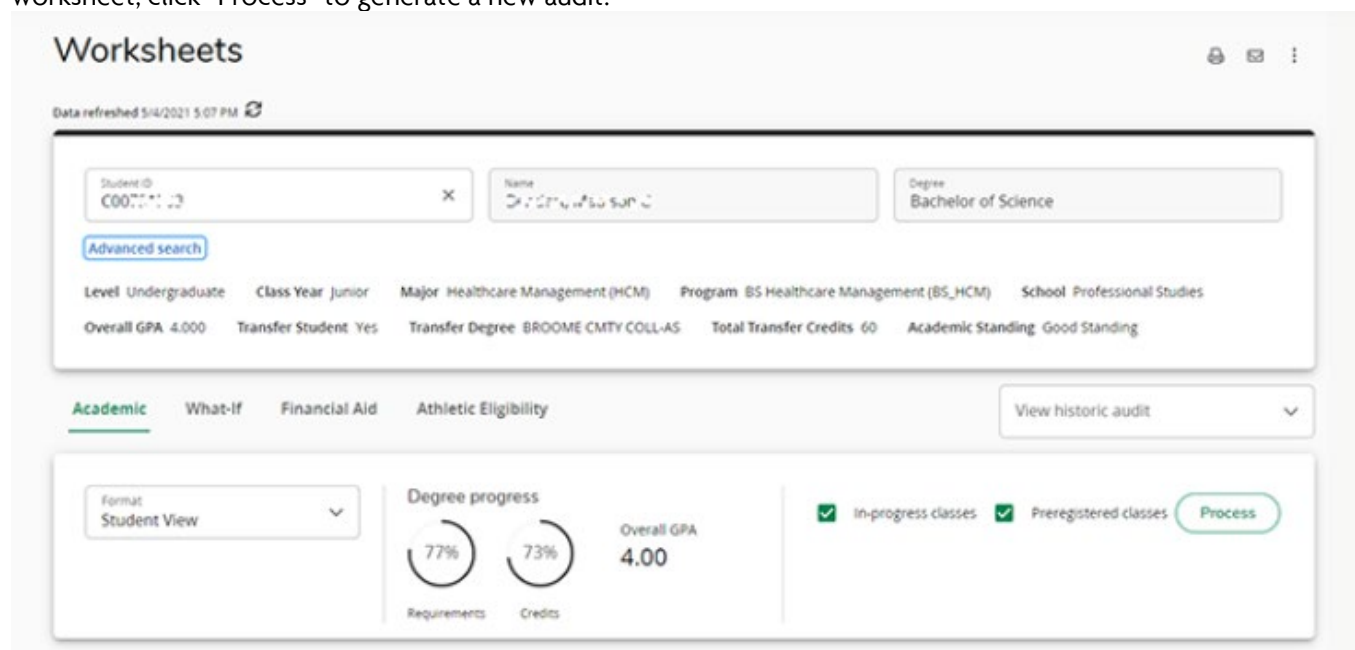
worksheet, click "Process" to generate a new audit.

Worksheets

Data refreshed 5/4/2021 5:07 PM

Student ID
C00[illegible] ×

Name
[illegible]

Degree
Bachelor of Science

Advanced search

Level Undergraduate Class Year Junior Major Healthcare Management (HCM) Program BS Healthcare Management (BS_HCM) School Professional Studies

Overall GPA 4.000 Transfer Student Yes Transfer Degree BROOME CMTY COLL-AS Total Transfer Credits 60 Academic Standing Good Standing

Academic What-If Financial Aid Athletic Eligibility

View historic audit

Format
Student View

Degree progress

77%
Requirements

73%
Credits

Overall GPA
4.00

In-progress classes Preregistered classes Process